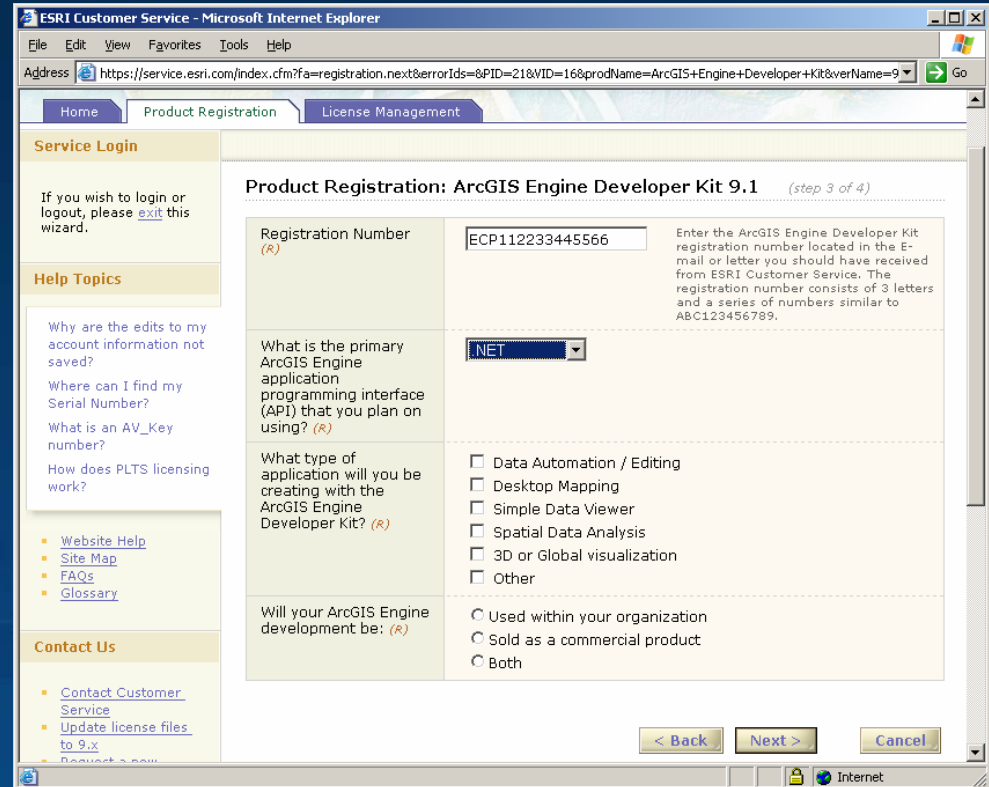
ESRI Customer Service - Microsoft Internet Explorer

File Edit View Favorites Tools Help

Address https://service.esri.com/index.cfm?fa=registration.next&errorIds=&PID=21&VID=16&prodName=ArcGIS+Engine+Developer+Kit&verName=9 Go

Home | Product Registration | License Management

Service Login

If you wish to login or logout, please exit this wizard.

Help Topics

Why are the edits to my account information not saved?

Where can I find my Serial Number?

What is an AV_Key number?

How does PLTS licensing work?

- Website Help
- Site Map
- FAQs
- Glossary

Contact Us

- Contact Customer Service
- Update license files to 9.x
- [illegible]

Product Registration: ArcGIS Engine Developer Kit 9.1 (step 3 of 4)

| | | |
|---|---|---|
| Registration Number (R) | ECP112233445566 | Enter the ArcGIS Engine Developer Kit registration number located in the E-mail or letter you should have received from ESRI Customer Service. The registration number consists of 3 letters and a series of numbers similar to ABC123456789. |
| What is the primary ArcGIS Engine application programming interface (API) that you plan on using? (R) | .NET | |
| What type of application will you be creating with the ArcGIS Engine Developer Kit? (R) | Data Automation / Editing<br>Desktop Mapping<br>Simple Data Viewer<br>Spatial Data Analysis<br>3D or Global visualization<br>Other | |
| Will your ArcGIS Engine development be: (R) | Used within your organization<br>Sold as a commercial product<br>Both | |

< Back  Next >  Cancel

Internet